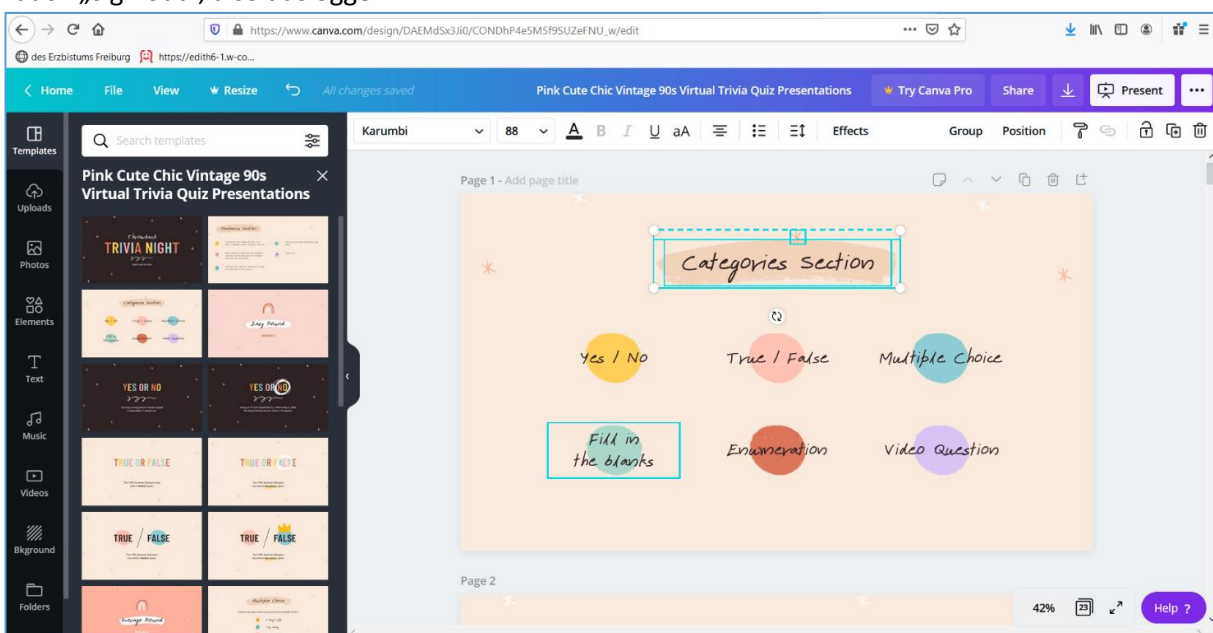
https://www.canva.com/design/DAEMdSx3Ji0/CONDhP4eSM5f9SUZeFNU_w/edit

des Erzbistums Freiburg https://edith6-1.w-co...

Home File View Resize All changes saved Pink Cute Chic Vintage 90s Virtual Trivia Quiz Presentations Try Canva Pro Share Present ...

Templates
Uploads
Photos
Elements
Text
Music
Videos
Bkground
Folders

Search templates

Pink Cute Chic Vintage 90s Virtual Trivia Quiz Presentations

TRIVIA NIGHT
Categories Section
Easy Round
YES OR NO
YES OR NO
TRUE OR FALSE
TRUE OR FALSE
TRUE / FALSE
TRUE / FALSE
Average Round
Multiple Choice

Karumbi 88 B I U aA Effects Group Position

Page 1 - Add page title

Categories Section

Yes / No
True / False
Multiple Choice
Fill in the blanks
Enumeration
Video Question

Page 2

42% Help ?